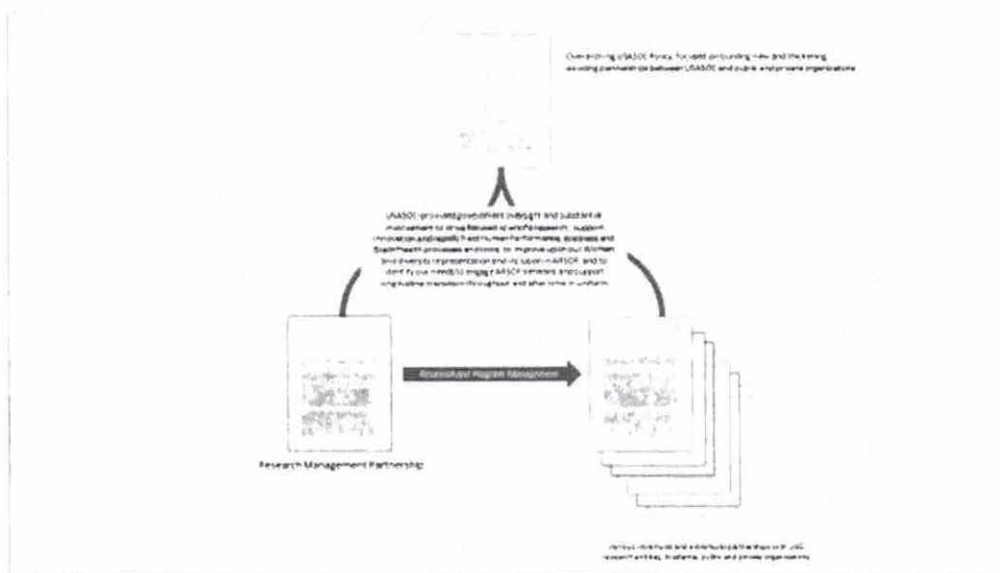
Overarching USASOC Policy focused on building new and thickening existing partnerships between USASOC and public and private organizations

USASOC-provided government oversight and substantial involvement to drive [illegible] research, support innovation and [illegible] human performance, readiness and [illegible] processes and tools to improve upon our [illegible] and diversity representation and inclusion in ARSOF, and to identify our need to engage ARSOF veterans and support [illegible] transition throughout and after time in uniform

Research and Program Management

Research Management Partnership

Various contracts and collaborative partnerships with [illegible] research entities, academia, public and private organizations